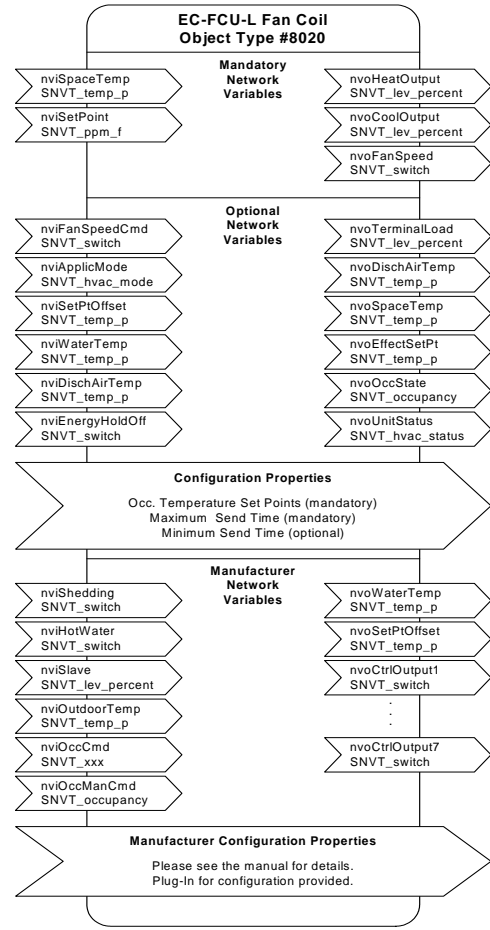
EC-FCU-L Fan Coil
Object Type #8020

Mandatory Network Variables

nviSpaceTemp
SNVT_temp_p

nviSetPoint
SNVT_ppm_f

nvoHeatOutput
SNVT_lev_percent

nvoCoolOutput
SNVT_lev_percent

nvoFanSpeed
SNVT_switch

Optional Network Variables

nviFanSpeedCmd
SNVT_switch

nviApplicMode
SNVT_hvac_mode

nviSetPtOffset
SNVT_temp_p

nviWaterTemp
SNVT_temp_p

nviDischAirTemp
SNVT_temp_p

nviEnergyHoldOff
SNVT_switch

nvoTerminalLoad
SNVT_lev_percent

nvoDischAirTemp
SNVT_temp_p

nvoSpaceTemp
SNVT_temp_p

nvoEffectSetPt
SNVT_temp_p

nvoOccState
SNVT_occupancy

nvoUnitStatus
SNVT_hvac_status

Configuration Properties

Occ. Temperature Set Points (mandatory)
Maximum Send Time (mandatory)
Minimum Send Time (optional)

Manufacturer Network Variables

nviShedding
SNVT_switch

nviHotWater
SNVT_switch

nviSlave
SNVT_lev_percent

nviOutdoorTemp
SNVT_temp_p

nviOccCmd
SNVT_xxx

nviOccManCmd
SNVT_occupancy

nvoWaterTemp
SNVT_temp_p

nvoSetPtOffset
SNVT_temp_p

nvoCtrlOutput1
SNVT_switch

.
.
.

nvoCtrlOutput7
SNVT_switch

Manufacturer Configuration Properties

Please see the manual for details.
Plug-In for configuration provided.